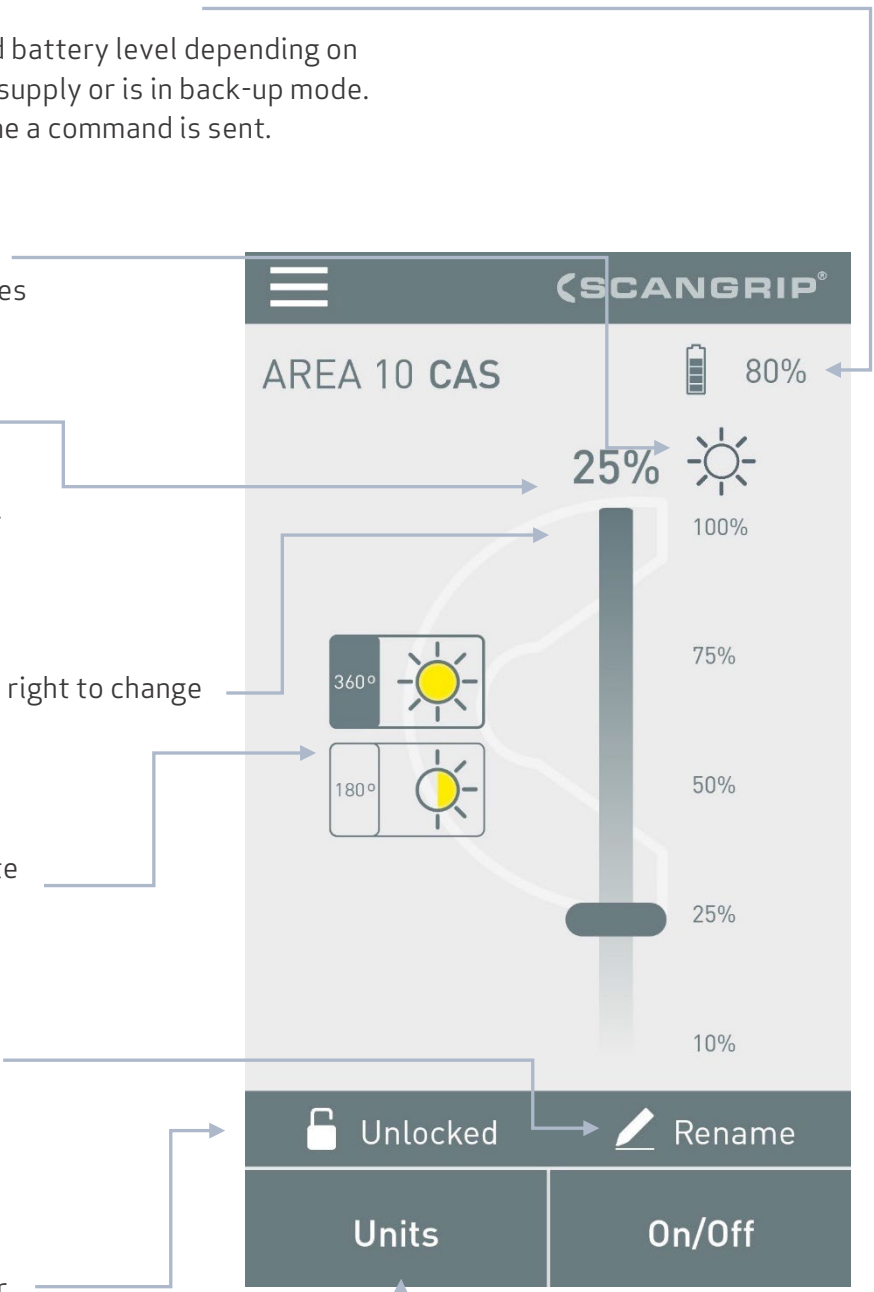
d battery level depending on supply or is in back-up mode. ne a command is sent.

es

right to change

e

r

SCANGRIP®

AREA 10 CAS

80%

25%

100%

360°

75%

180°

50%

25%

10%

Unlocked

Rename

Units

On/Off